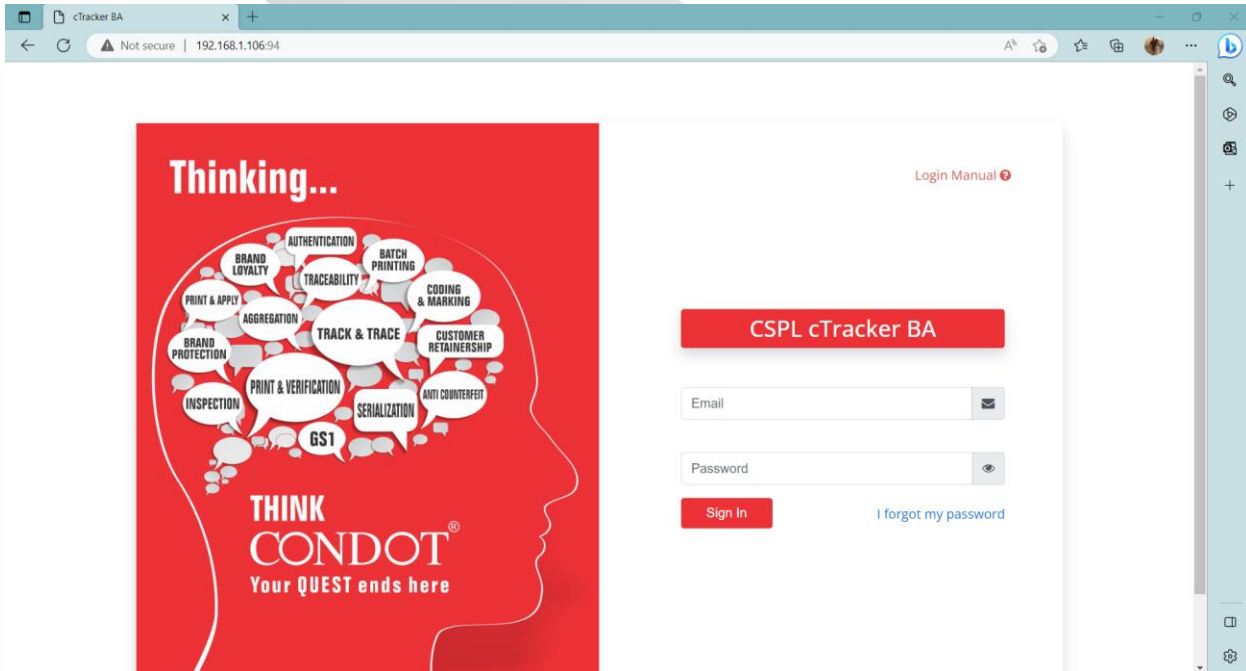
cTracker BA

Not secure | 192.168.1.106:94

Thinking...

AUTHENTICATION
BRAND LOYALTY
BATCH PRINTING
TRACEABILITY
PRINT & APPLY
CODING & MARKING
AGGREGATION
TRACK & TRACE
BRAND PROTECTION
CUSTOMER RETAINERSHIP
PRINT & VERIFICATION
INSPECTION
ANTI COUNTERFEIT
SERIALIZATION
GS1

THINK
CONDOT®
Your QUEST ends here

Login Manual

CSPL cTracker BA

Email

Password

Sign In

I forgot my password